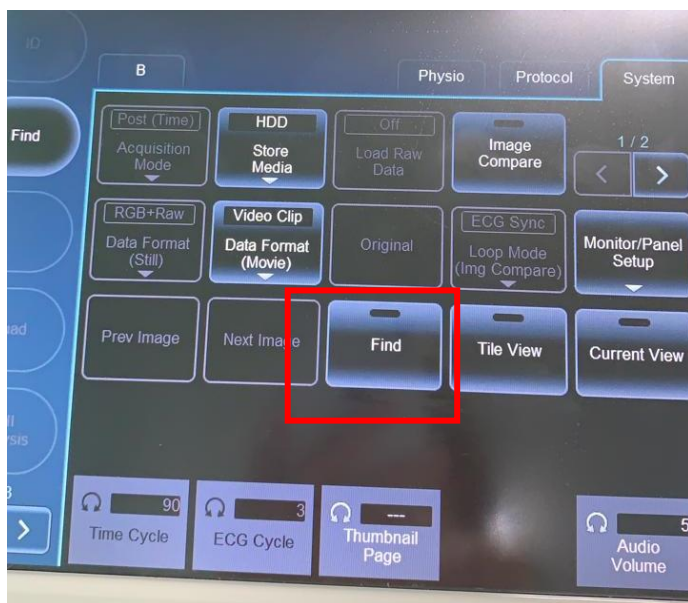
ID

Find

ad

ll
rsis

3

B

Physio

Protocol

System

Post (Time)
Acquisition Mode

HDD
Store Media

Off
Load Raw Data

Image Compare

1 / 2

RGB+Raw
Data Format (Still)

Video Clip
Data Format (Movie)

Original

ECG Sync
Loop Mode (Img Compare)

Monitor/Panel Setup

Prev Image

Next Image

Find

Tile View

Current View

90
Time Cycle

3
ECG Cycle

---
Thumbnail Page

5
Audio Volume